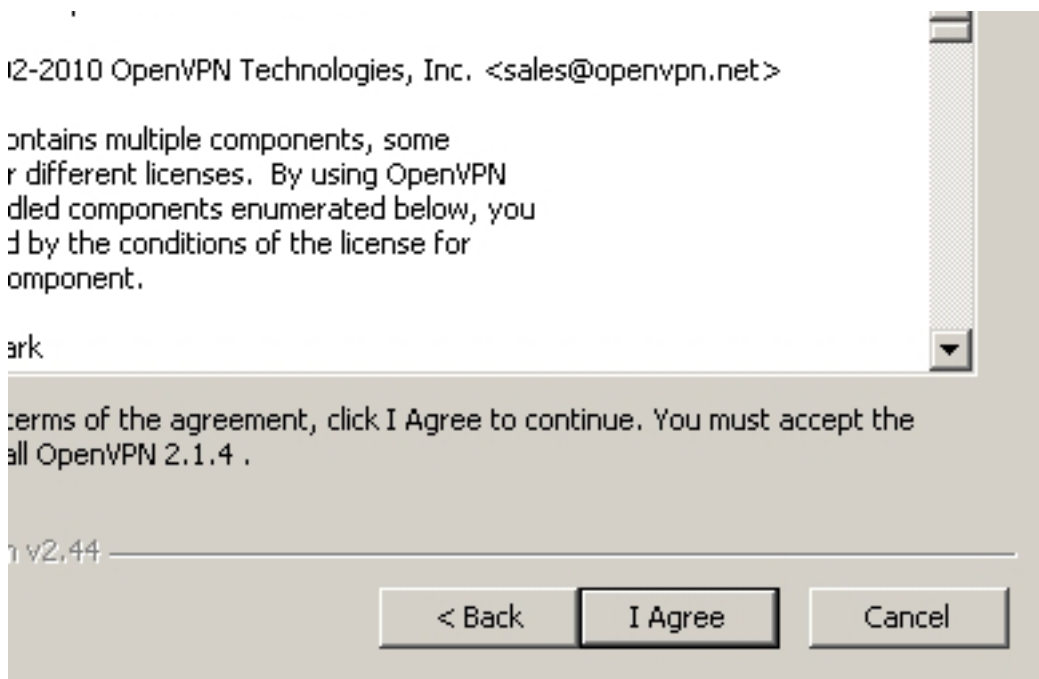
)2-2010 OpenVPN Technologies, Inc. <sales@openvpn.net>

ontains multiple components, some r different licenses. By using OpenVPN dled components enumerated below, you d by the conditions of the license for omponent.

ark

terms of the agreement, click I Agree to continue. You must accept the all OpenVPN 2.1.4 .

n v2.44

< Back

I Agree

Cancel